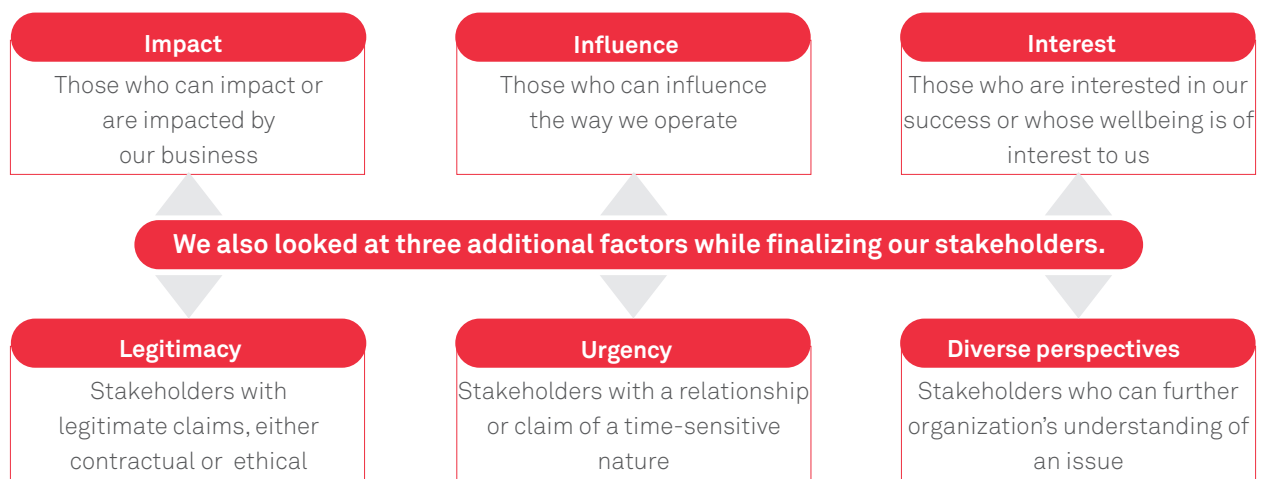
Impact
Those who can impact or are impacted by our business

Influence
Those who can influence the way we operate

Interest
Those who are interested in our success or whose wellbeing is of interest to us

We also looked at three additional factors while finalizing our stakeholders.

Legitimacy
Stakeholders with legitimate claims, either contractual or ethical

Urgency
Stakeholders with a relationship or claim of a time-sensitive nature

Diverse perspectives
Stakeholders who can further organization’s understanding of an issue